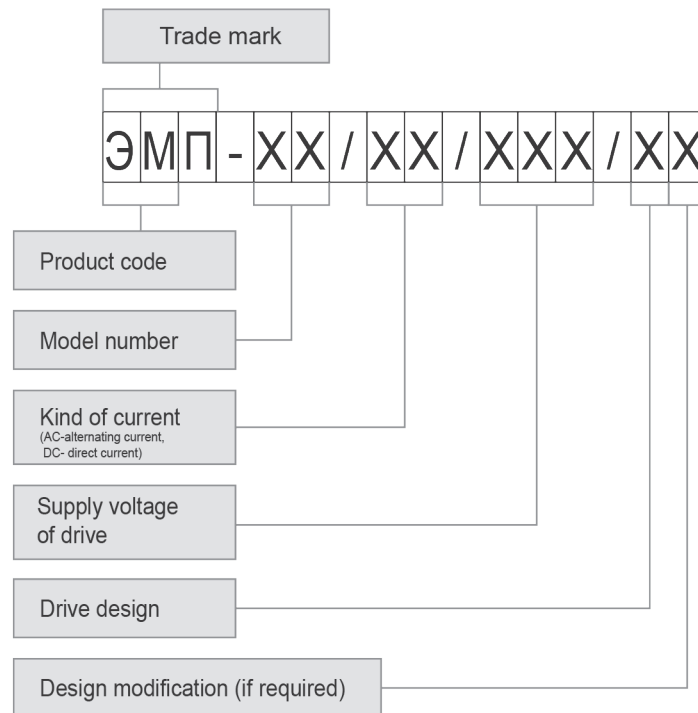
Trade mark

ЭМП - XX / XX / XXX / XX

Product code

Model number

Kind of current
(AC-alternating current, DC- direct current)

Supply voltage of drive

Drive design

Design modification (if required)